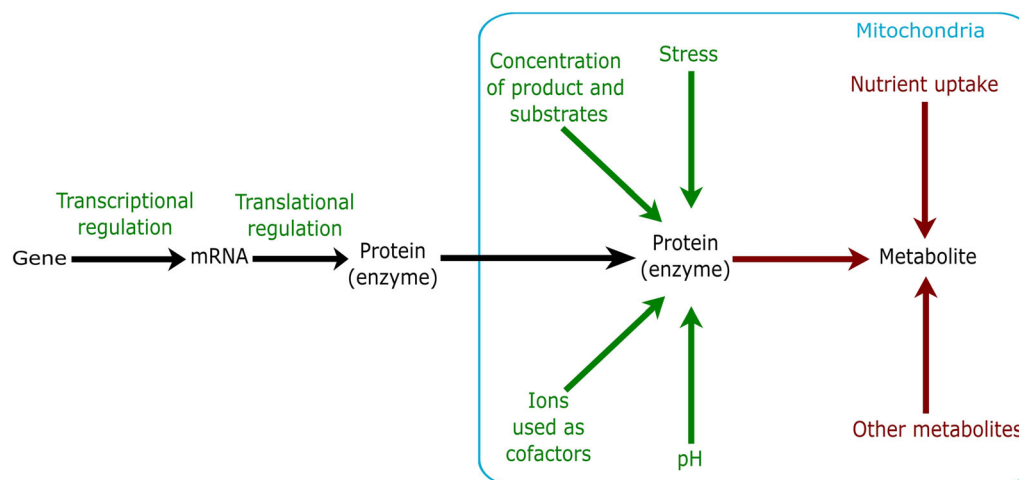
Mitochondria

Concentration of product and substrates

Stress

Nutrient uptake

Transcriptional regulation

Translational regulation

Gene

mRNA

Protein (enzyme)

Protein (enzyme)

Metabolite

Ions used as cofactors

pH

Other metabolites